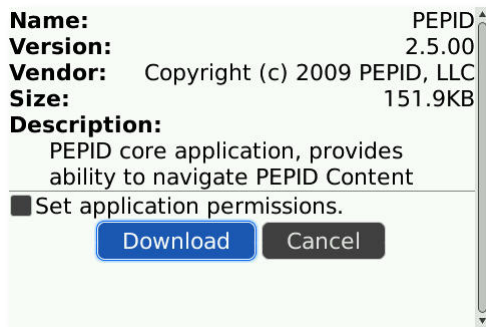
| | |
|---|---|
| Name: | PEPID |
| Version: | 2.5.00 |
| Vendor: | Copyright (c) 2009 PEPID, LLC |
| Size: | 151.9KB |

Description:
PEPID core application, provides ability to navigate PEPID Content

Set application permissions.

Download Cancel